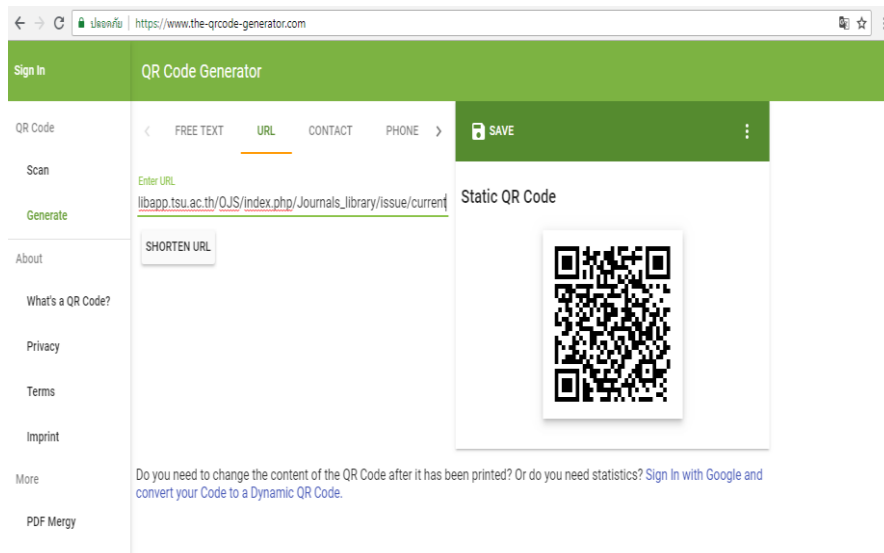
ปลอดภัย | https://www.the-qrcode-generator.com

Sign In

QR Code Generator

QR Code

Scan

Generate

About

What's a QR Code?

Privacy

Terms

Imprint

More

PDF Mergy

FREE TEXT URL CONTACT PHONE

Enter URL

libapp.tsu.ac.th/OJS/index.php/Journals_library/issue/current

SHORTEN URL

SAVE

Static QR Code

Do you need to change the content of the QR Code after it has been printed? Or do you need statistics? Sign In with Google and convert your Code to a Dynamic QR Code.